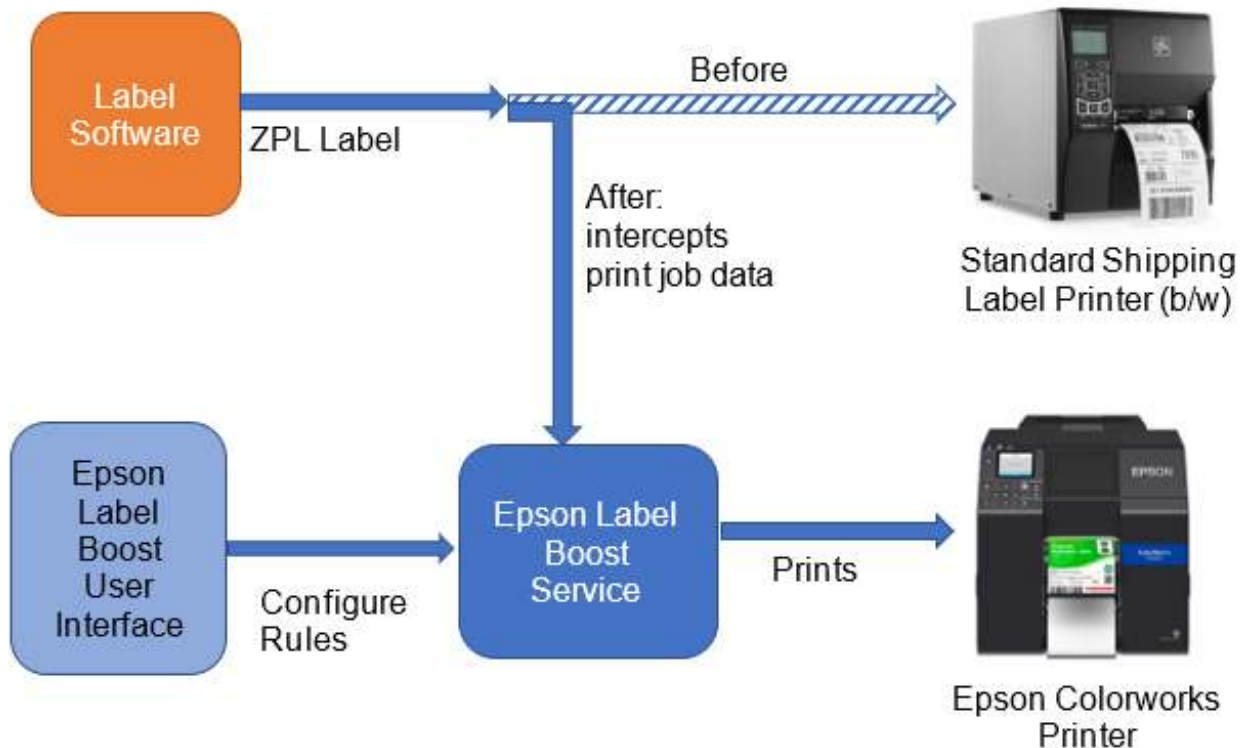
Label Software

ZPL Label

Before

After: intercepts print job data

Standard Shipping Label Printer (b/w)

Epson Label Boost User Interface

Configure Rules

Epson Label Boost Service

Prints

EPSON

Epson Colorworks Printer